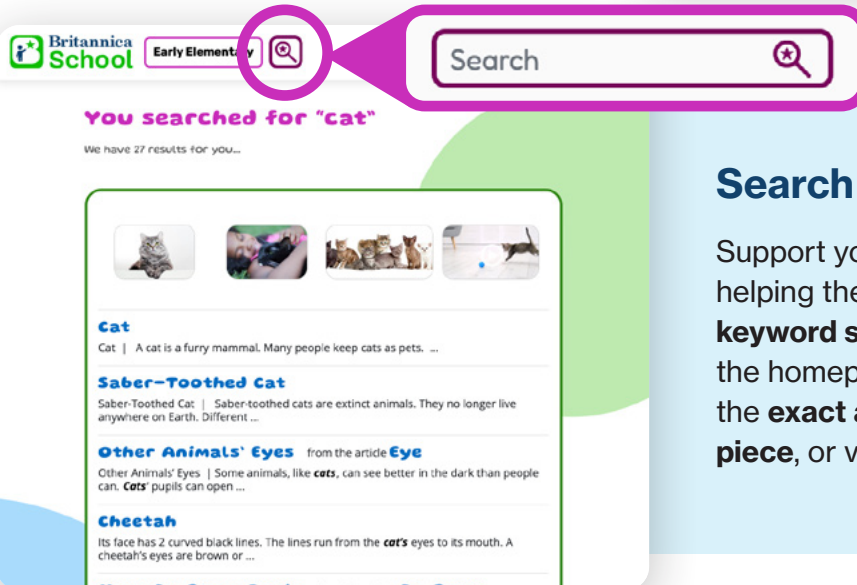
Britannica School Early Elementary

Search

You searched for "cat"

We have 27 results for you...

Cat
Cat | A cat is a furry mammal. Many people keep cats as pets. ...

Saber-Toothed Cat
Saber-Toothed Cat | Saber-toothed cats are extinct animals. They no longer live anywhere on Earth. Different ...

Other Animals' Eyes from the article Eye
Other Animals' Eyes | Some animals, like cats, can see better in the dark than people can. Cats' pupils can open ...

Cheetah
Its face has 2 curved black lines. The lines run from the cat's eyes to its mouth. A cheetah's eyes are brown or ...

Search

Support yo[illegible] helping the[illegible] keyword s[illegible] the homep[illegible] the exact a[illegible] piece, or v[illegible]